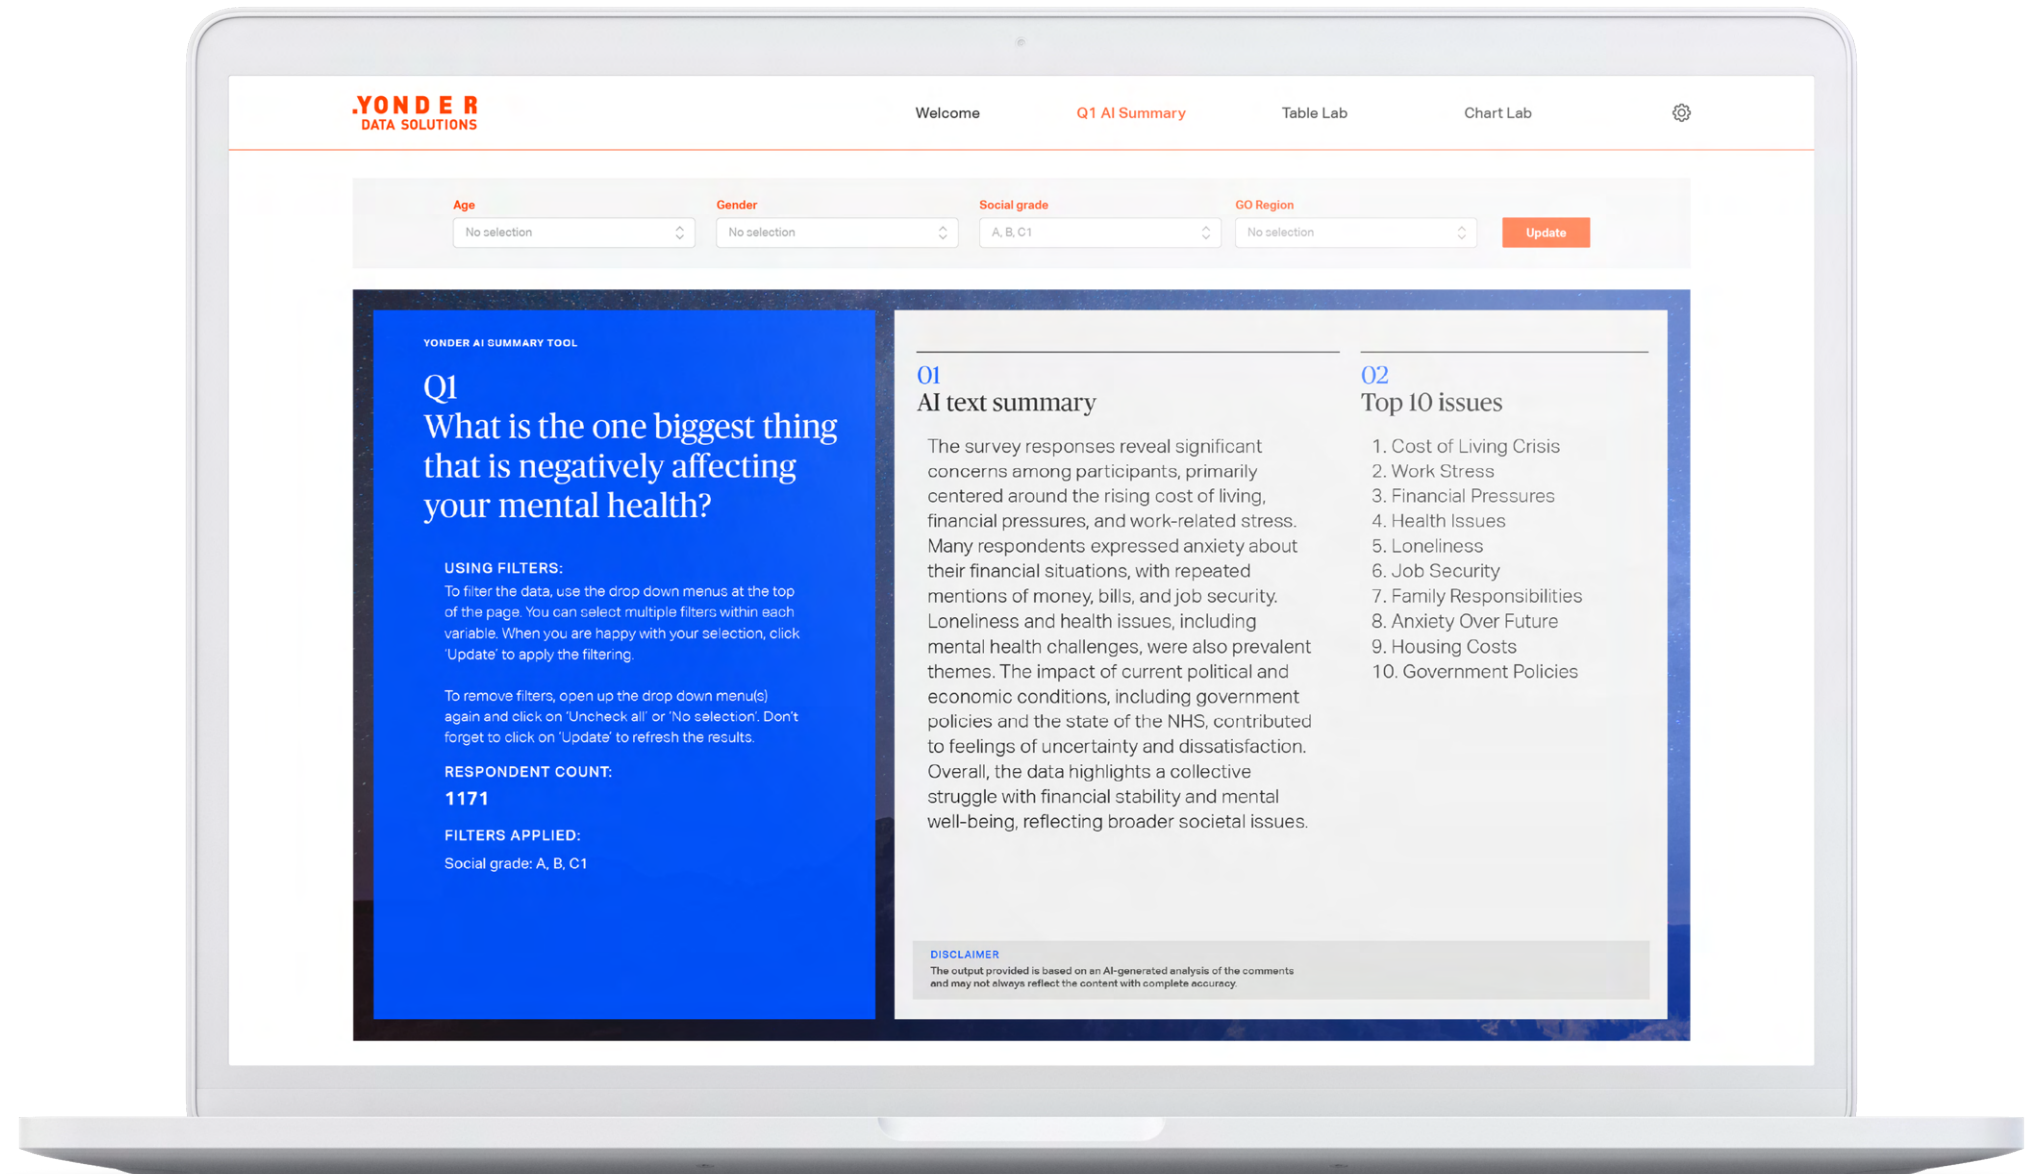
.YONDER
DATA SOLUTIONS

Welcome Q1 AI Summary Table Lab Chart Lab

Age
No selection

Gender
No selection

Social grade
A, B, C1

GO Region
No selection

Update

YONDER AI SUMMARY TOOL

Q1
What is the one biggest thing that is negatively affecting your mental health?

USING FILTERS:
To filter the data, use the drop down menus at the top of the page. You can select multiple filters within each variable. When you are happy with your selection, click 'Update' to apply the filtering.

To remove filters, open up the drop down menu(s) again and click on 'Uncheck all' or 'No selection'. Don't forget to click on 'Update' to refresh the results.

RESPONDENT COUNT:
1171

FILTERS APPLIED:
Social grade: A, B, C1

01
AI text summary

The survey responses reveal significant concerns among participants, primarily centered around the rising cost of living, financial pressures, and work-related stress. Many respondents expressed anxiety about their financial situations, with repeated mentions of money, bills, and job security. Loneliness and health issues, including mental health challenges, were also prevalent themes. The impact of current political and economic conditions, including government policies and the state of the NHS, contributed to feelings of uncertainty and dissatisfaction. Overall, the data highlights a collective struggle with financial stability and mental well-being, reflecting broader societal issues.

02
Top 10 issues

1. Cost of Living Crisis
2. Work Stress
3. Financial Pressures
4. Health Issues
5. Loneliness
6. Job Security
7. Family Responsibilities
8. Anxiety Over Future
9. Housing Costs
10. Government Policies

DISCLAIMER
The output provided is based on an AI-generated analysis of the comments and may not always reflect the content with complete accuracy.